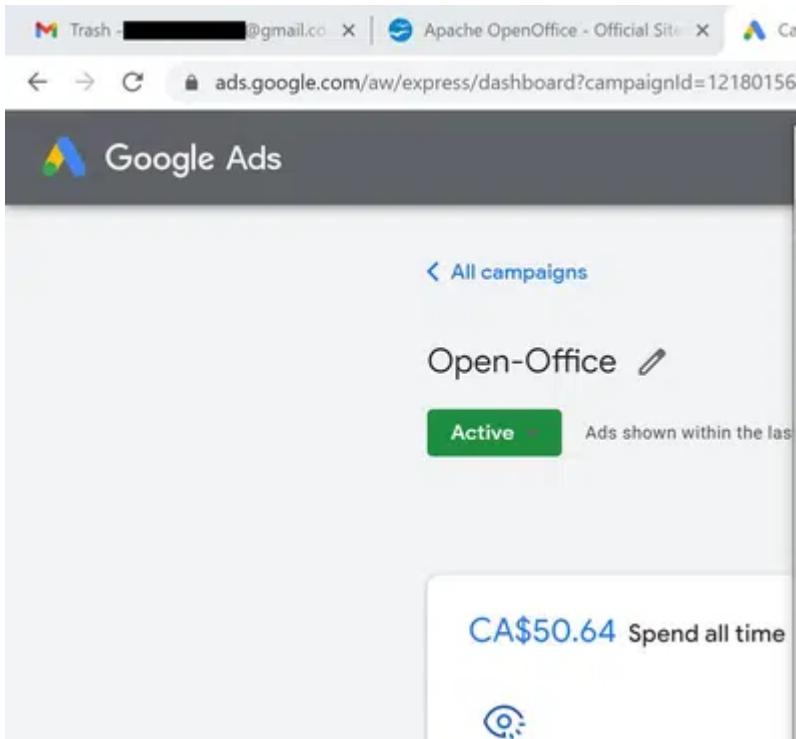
Trash - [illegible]@gmail.co ×
Apache OpenOffice - Official Site ×
Ca

ads.google.com/aw/express/dashboard?campaignId=12180156

Google Ads

< All campaigns

Open-Office

Active

Ads shown within the las

CA$50.64 Spend all time